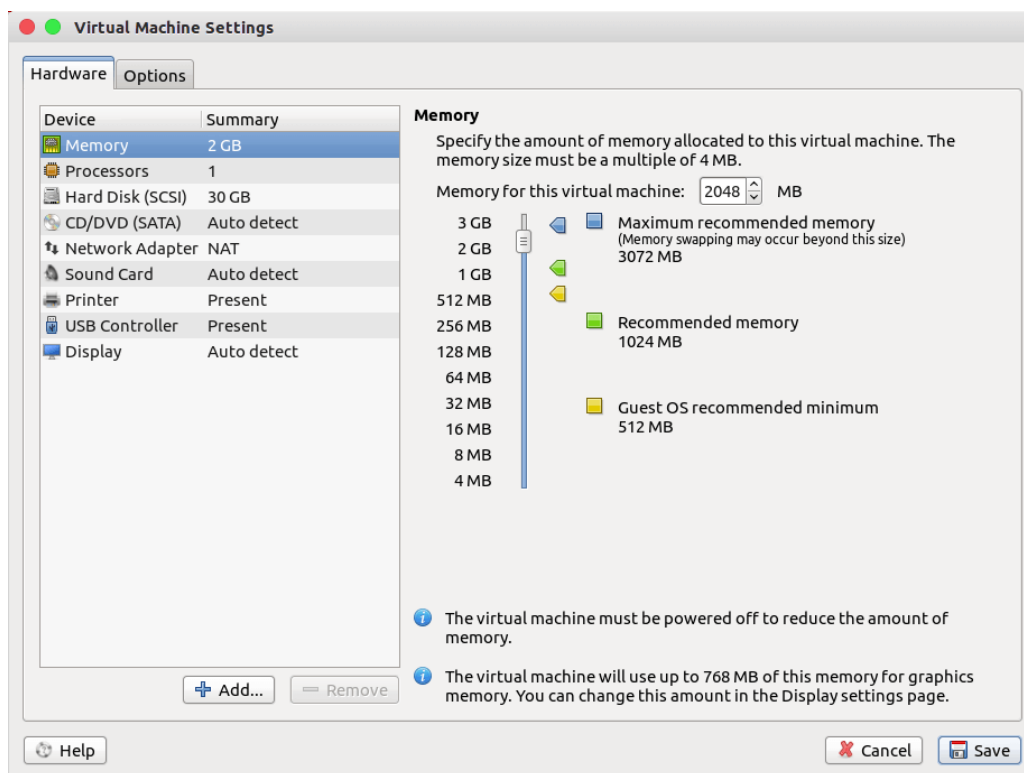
Virtual Machine Settings

Hardware Options

| Device | Summary |
|---|---|
| Memory | 2 GB |
| Processors | 1 |
| Hard Disk (SCSI) | 30 GB |
| CD/DVD (SATA) | Auto detect |
| Network Adapter | NAT |
| Sound Card | Auto detect |
| Printer | Present |
| USB Controller | Present |
| Display | Auto detect |

Add... Remove

Memory

Specify the amount of memory allocated to this virtual machine. The memory size must be a multiple of 4 MB.

Memory for this virtual machine: 2048 MB

3 GB
2 GB
1 GB
512 MB
256 MB
128 MB
64 MB
32 MB
16 MB
8 MB
4 MB

Maximum recommended memory
(Memory swapping may occur beyond this size)
3072 MB

Recommended memory
1024 MB

Guest OS recommended minimum
512 MB

The virtual machine must be powered off to reduce the amount of memory.

The virtual machine will use up to 768 MB of this memory for graphics memory. You can change this amount in the Display settings page.

Help

Cancel Save